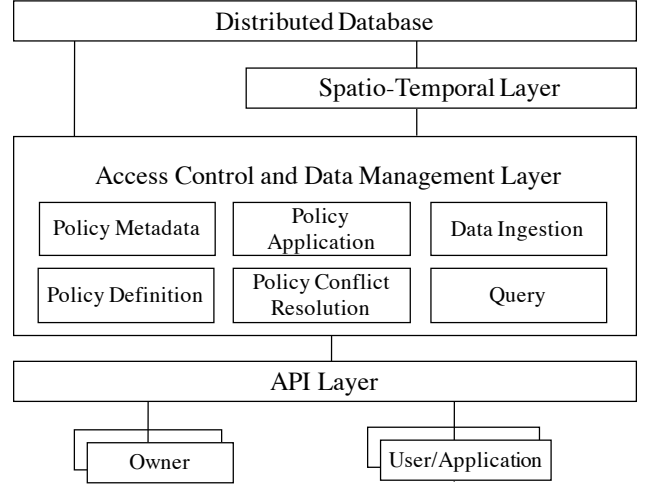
Distributed Database

Spatio-Temporal Layer

Access Control and Data Management Layer

Policy Metadata

Policy Application

Data Ingestion

Policy Definition

Policy Conflict Resolution

Query

API Layer

Owner

User/Application